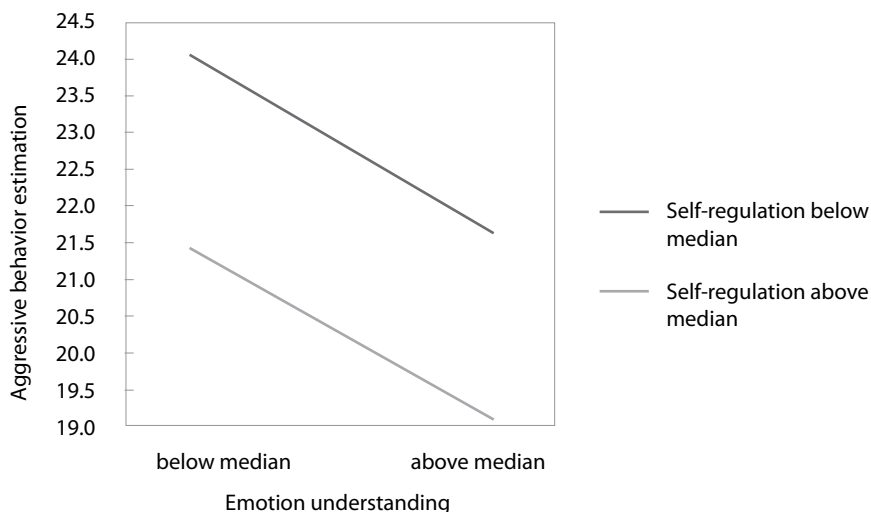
Aggressive behavior estimation

24.5
24.0
23.5
23.0
22.5
22.0
21.5
21.0
20.5
20.0
19.5
19.0

below median
above median

Emotion understanding

Self-regulation below median

Self-regulation above median